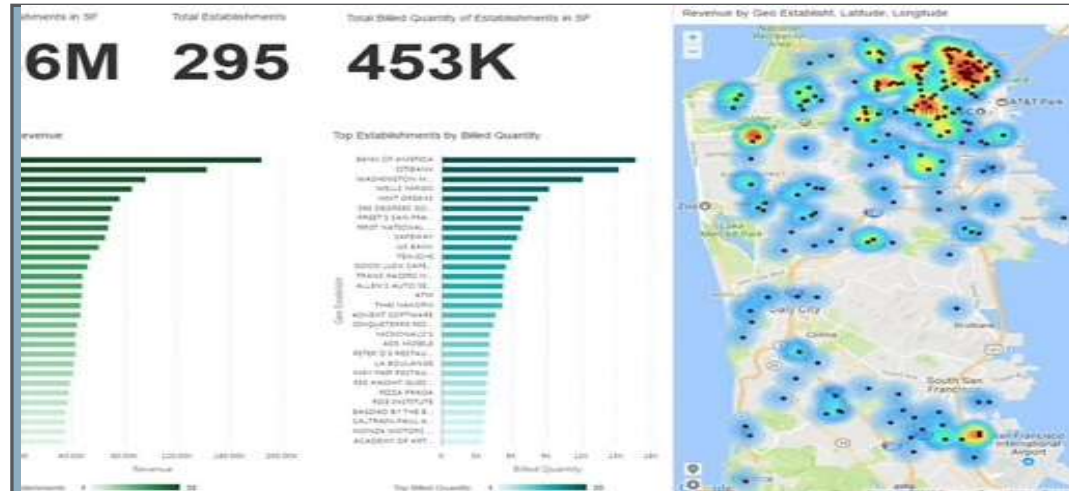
blishments in SF

6M

Total Establishments

295

Total Billed Quantity of Establishments in SF

453K

Revenue by Geo Establishment, Latitude, Longitude

evenue

0
40,000
80,000
120,000
160,000
200,000
Revenue

Top Establishments by Billed Quantity

BANK OF AMERICA
CITIBANK
WASHINGTON M...
WELLS FARGO
MINT DRESS
390 DEGREES SO...
FREDY'S SAN FRA...
FIRST NATIONAL...
SAFEWAY
US BANK
TEN-ICHI
GOOD LUCK CAFE...
TRANS MADRID M...
ALLEN'S AUTO SE...
ATM
THAI MAKORN
ADVENT SOFTWARE
CONQUISTEROS RO...
MCDONALD'S
ADS MOBILE
PETER D'S RESTAU...
LA BOULANGE
HAY FAIR RESTAU...
SEE KNIGHT GUID...
PIZZA PRADA
ROX INSTITUTE
BAGDAD BY THE B...
CALTRAIN/PAUL A...
MONZA MOTORS
ACADEMY OF ART...

Geo Establish

0
5K
8K
9K
12K
14K
16K
Billed Quantity

Top Billed Quantity

AT&T Park
Zoo
Lake Merced Park
Daly City
Colma
Brisbane
South San Francisco
San Francisco International Airport